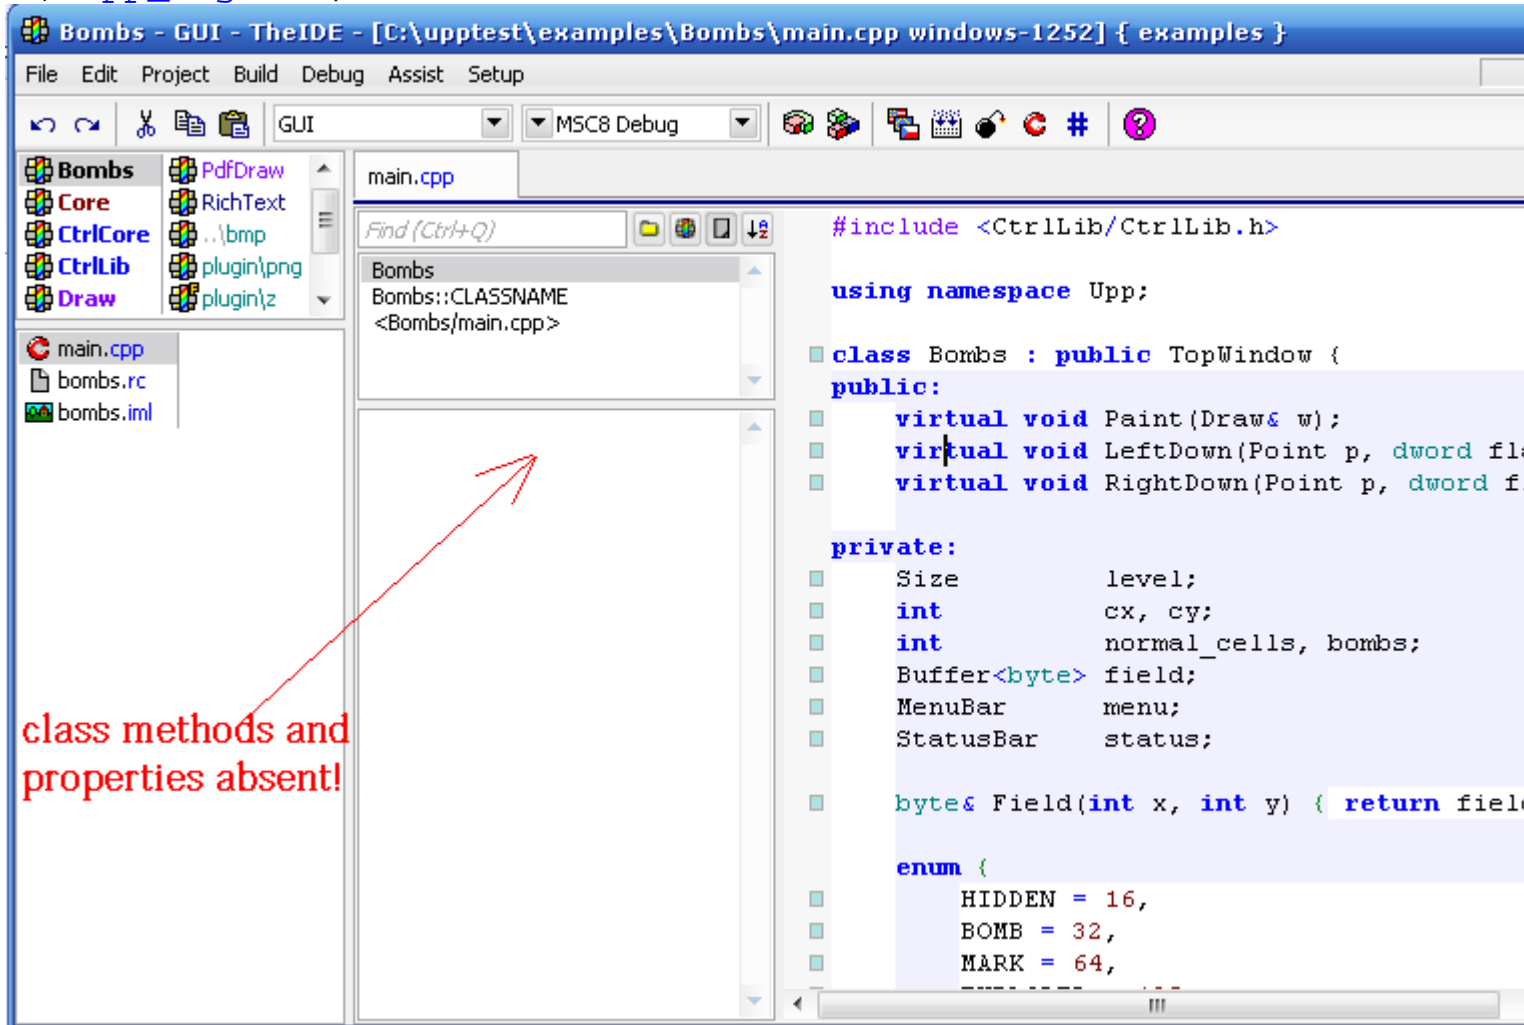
Bombs - GUI - TheIDE - [C:\upptest\examples\Bombs\main.cpp windows-1252] { examples }

File Edit Project Build Debug Assist Setup

GUI
MSC8 Debug

Bombs
Core
CtrlCore
CtrlLib
Draw
PdfDraw
RichText
..\bmp
plugin\png
plugin\z

main.cpp
bombs.rc
bombs.iml

main.cpp

Find (Ctrl+Q)

Bombs
Bombs::CLASSNAME
<Bombs/main.cpp>

class methods and properties absent!

#include <CtrlLib/CtrlLib.h>

using namespace Upp;

class Bombs : public TopWindow {
public:
virtual void Paint(Draw& w);
virtual void LeftDown(Point p, dword fla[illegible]
virtual void RightDown(Point p, dword f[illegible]

private:
Size level;
int cx, cy;
int normal_cells, bombs;
Buffer<byte> field;
MenuBar menu;
StatusBar status;

byte& Field(int x, int y) { return fiel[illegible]

enum {
HIDDEN = 16,
BOMB = 32,
MARK = 64,
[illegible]